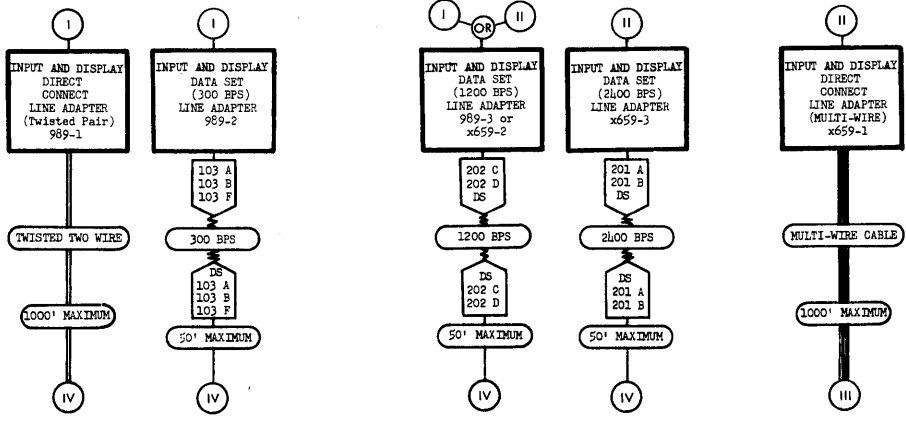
I

INPUT AND DISPLAY DIRECT CONNECT LINE ADAPTER (Twisted Pair) 989-1

TWISTED TWO WIRE

1000' MAXIMUM

IV

I

INPUT AND DISPLAY DATA SET (300 BPS) LINE ADAPTER 989-2

103 A
103 B
103 F

300 BPS

DS
103 A
103 B
103 F

50' MAXIMUM

IV

I OR II

INPUT AND DISPLAY DATA SET (1200 BPS) LINE ADAPTER 989-3 or x659-2

202 C
202 D
DS

1200 BPS

DS
202 C
202 D

50' MAXIMUM

IV

II

INPUT AND DISPLAY DATA SET (2400 BPS) LINE ADAPTER x659-3

201 A
201 B
DS

2400 BPS

DS
201 A
201 B

50' MAXIMUM

IV

II

INPUT AND DISPLAY DIRECT CONNECT LINE ADAPTER (MULTI-WIRE) x659-1

MULTI-WIRE CABLE

1000' MAXIMUM

III